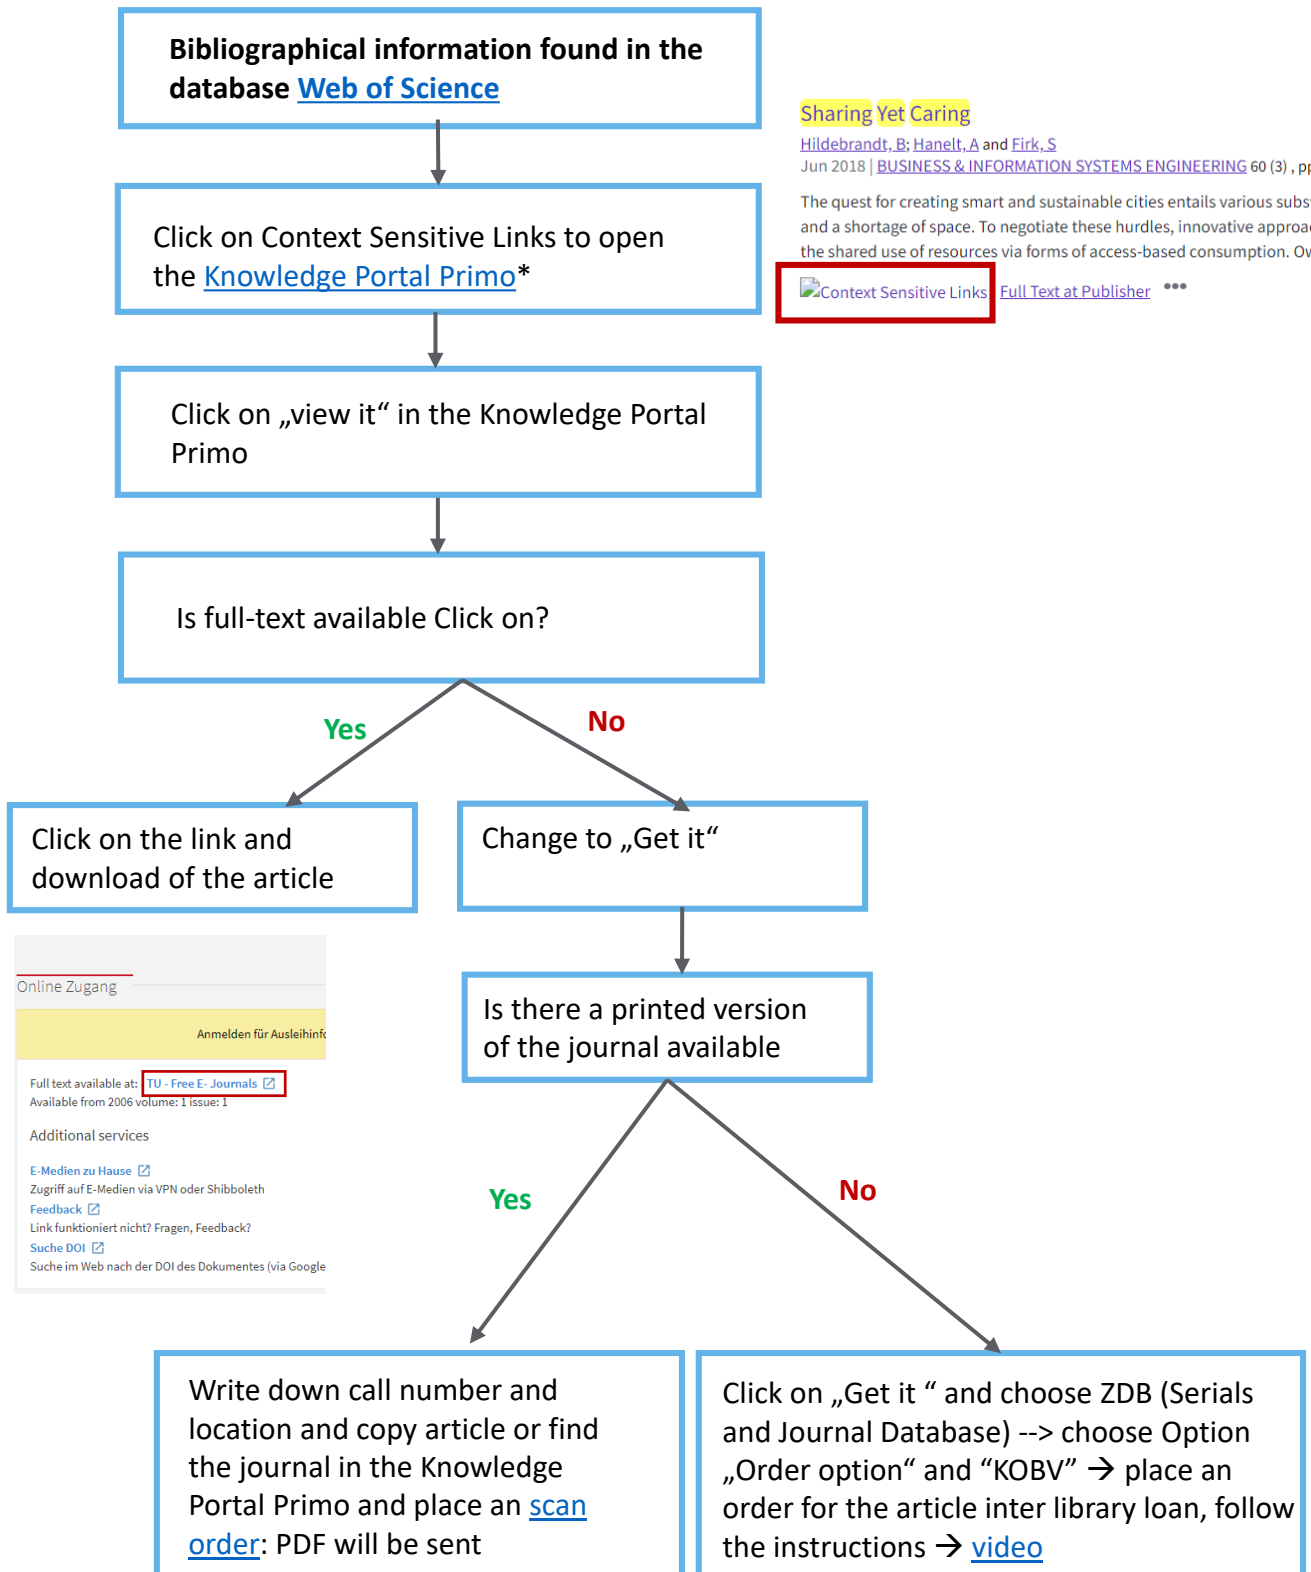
Bibliographical information found in the database Web of Science

Sharing Yet Caring

Hildebrandt, B; Hanelt, A and Firk, S

Jun 2018 | BUSINESS & INFORMATION SYSTEMS ENGINEERING 60 (3) , p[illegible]

The quest for creating smart and sustainable cities entails various subs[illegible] and a shortage of space. To negotiate these hurdles, innovative approa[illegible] the shared use of resources via forms of access-based consumption. Ov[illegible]

Context Sensitive Links Full Text at Publisher •••

Click on Context Sensitive Links to open the Knowledge Portal Primo*

Click on „view it" in the Knowledge Portal Primo

Is full-text available Click on?

Yes

No

Click on the link and download of the article

Change to „Get it"

Online Zugang

Anmelden für Ausleihinf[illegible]

Full text available at: TU - Free E- Journals

Available from 2006 volume: 1 issue: 1

Additional services

E-Medien zu Hause

Zugriff auf E-Medien via VPN oder Shibboleth

Feedback

Link funktioniert nicht? Fragen, Feedback?

Suche DOI

Suche im Web nach der DOI des Dokumentes (via Google

Is there a printed version of the journal available

Yes

No

Write down call number and location and copy article or find the journal in the Knowledge Portal Primo and place an scan order: PDF will be sent

Click on „Get it " and choose ZDB (Serials and Journal Database) --> choose Option „Order option" and "KOBV" → place an order for the article inter library loan, follow the instructions → video